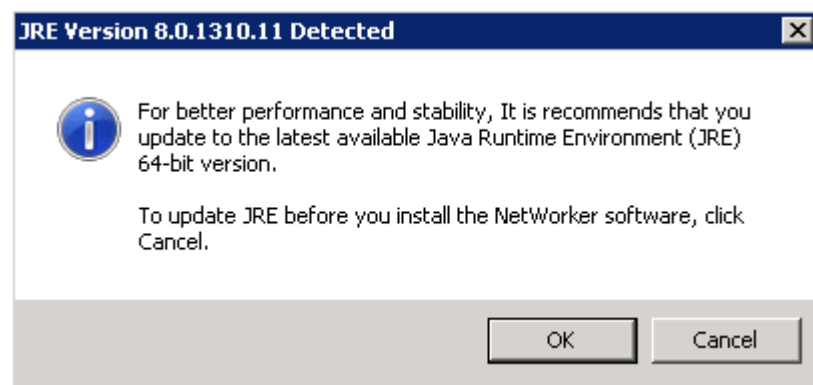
JRE Version 8.0.1310.11 Detected

For better performance and stability, It is recommends that you update to the latest available Java Runtime Environment (JRE) 64-bit version.

To update JRE before you install the NetWorker software, click Cancel.

OK

Cancel